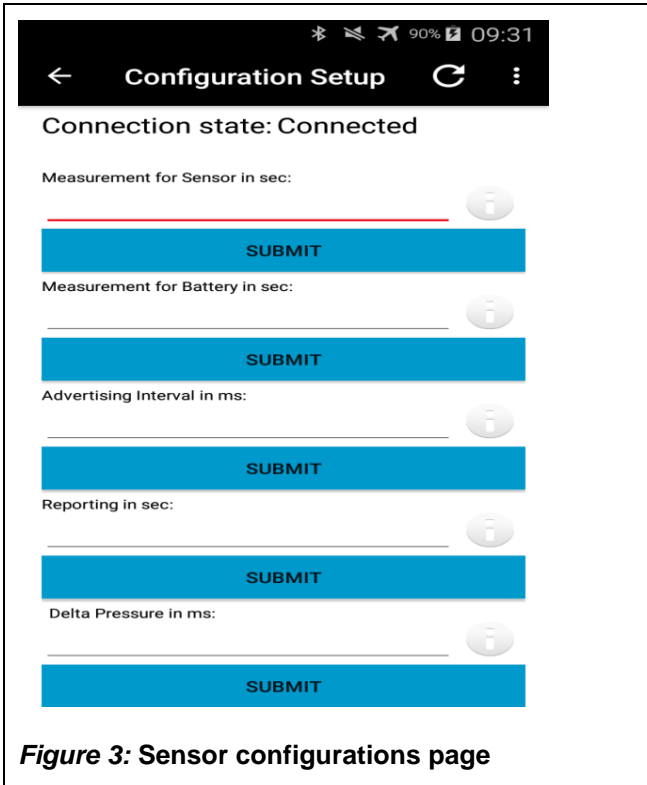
90% 09:31

Configuration Setup

Connection state: Connected

Measurement for Sensor in sec:

SUBMIT

Measurement for Battery in sec:

SUBMIT

Advertising Interval in ms:

SUBMIT

Reporting in sec:

SUBMIT

Delta Pressure in ms:

SUBMIT

*Figure 3:* **Sensor configurations page**